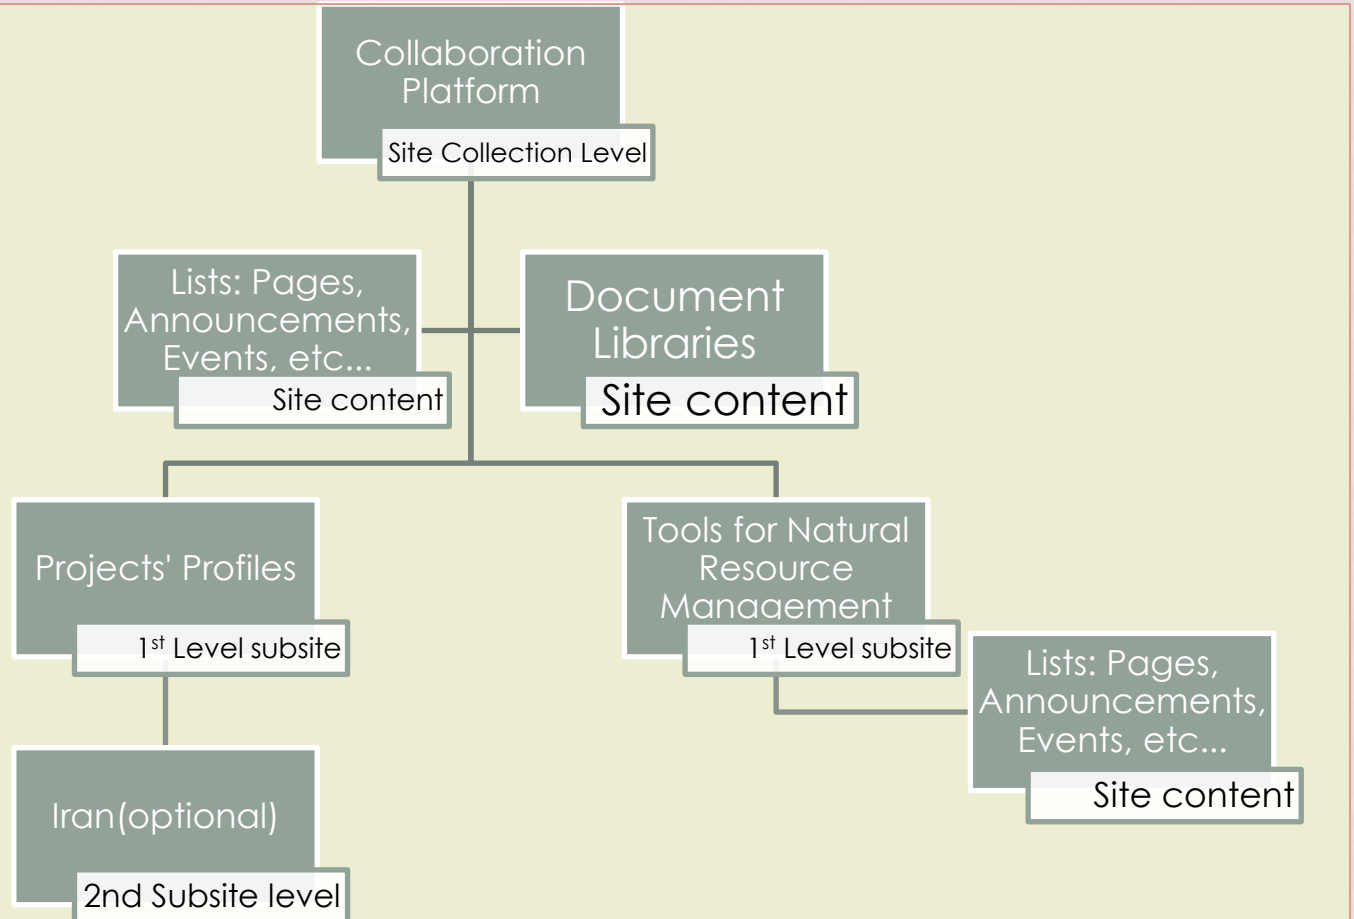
Collaboration Platform

Site Collection Level

Lists: Pages, Announcements, Events, etc...

Site content

Document Libraries

Site content

Projects' Profiles

1$^{st}$ Level subsite

Tools for Natural Resource Management

1$^{st}$ Level subsite

Lists: Pages, Announcements, Events, etc...

Site content

Iran(optional)

2nd Subsite level